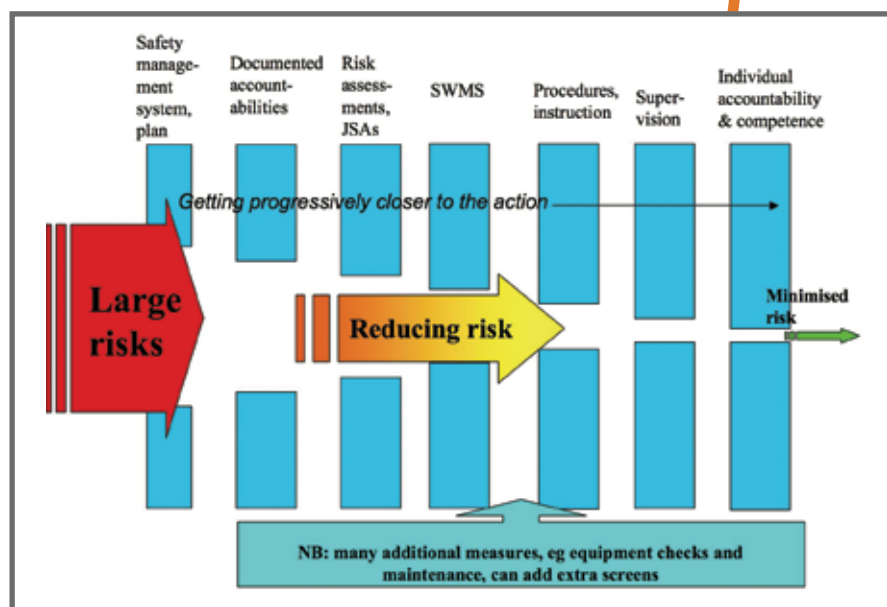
Safety management system, plan

Documented accountabilities

Risk assessments, JSAs

SWMS

Procedures, instruction

Supervision

Individual accountability & competence

Getting progressively closer to the action

Large risks

Reducing risk

Minimised risk

NB: many additional measures, eg equipment checks and maintenance, can add extra screens